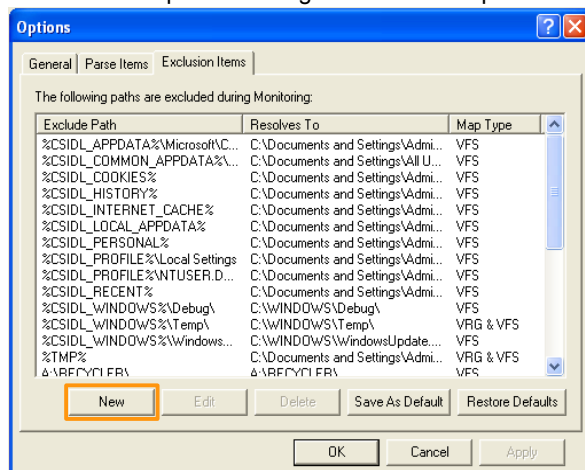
Options

General | Parse Items | Exclusion Items

The following paths are excluded during Monitoring:

| Exclude Path | Resolves To | Map Type |
|---|---|---|
| %CSIDL_APPDATA%\Microsoft\C... | C:\Documents and Settings\Admi... | VFS |
| %CSIDL_COMMON_APPDATA%\... | C:\Documents and Settings\All U... | VFS |
| %CSIDL_COOKIES% | C:\Documents and Settings\Admi... | VFS |
| %CSIDL_HISTORY% | C:\Documents and Settings\Admi... | VFS |
| %CSIDL_INTERNET_CACHE% | C:\Documents and Settings\Admi... | VFS |
| %CSIDL_LOCAL_APPDATA% | C:\Documents and Settings\Admi... | VFS |
| %CSIDL_PERSONAL% | C:\Documents and Settings\Admi... | VFS |
| %CSIDL_PROFILE%\Local Settings | C:\Documents and Settings\Admi... | VFS |
| %CSIDL_PROFILE%\NTUSER.D... | C:\Documents and Settings\Admi... | VFS |
| %CSIDL_RECENT% | C:\Documents and Settings\Admi... | VFS |
| %CSIDL_WINDOWS%\Debug\ | C:\WINDOWS\Debug\ | VFS |
| %CSIDL_WINDOWS%\Temp\ | C:\WINDOWS\Temp\ | VRG & VFS |
| %CSIDL_WINDOWS%\Windows... | C:\WINDOWS\WindowsUpdate.... | VFS |
| %TMP% | C:\Documents and Settings\Admi... | VRG & VFS |
| A:\RECYCLER\ | A:\RECYCLER\ | VFS |

New | Edit | Delete | Save As Default | Restore Defaults

OK | Cancel | Apply